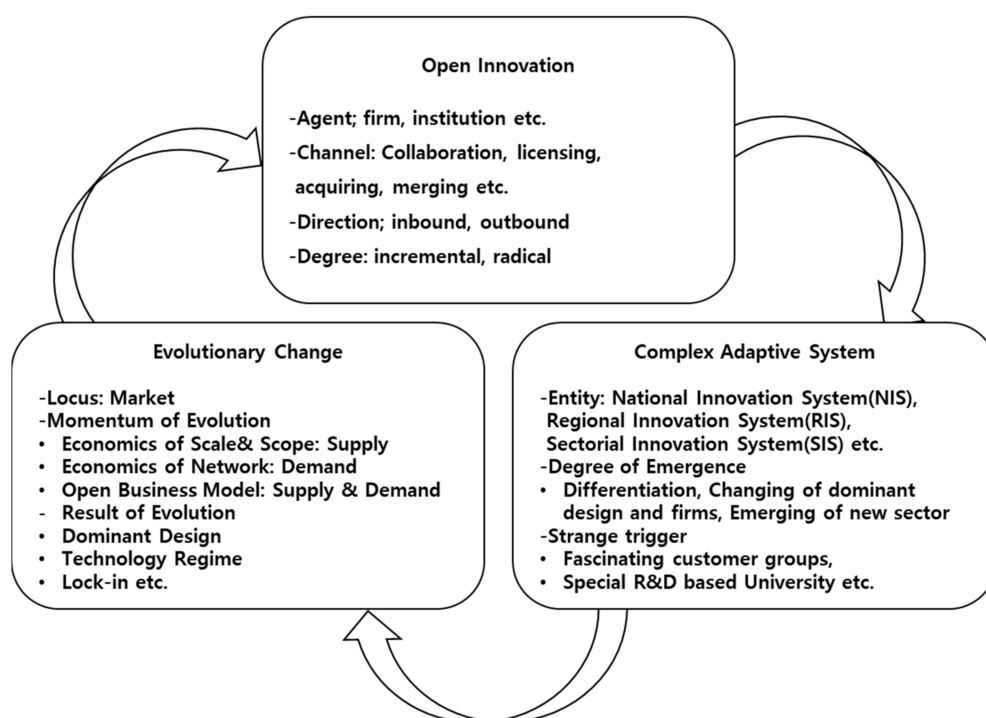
Open Innovation

-Agent; firm, institution etc.
-Channel: Collaboration, licensing, acquiring, merging etc.
-Direction; inbound, outbound
-Degree: incremental, radical

Evolutionary Change

-Locus: Market
-Momentum of Evolution
• Economics of Scale& Scope: Supply
• Economics of Network: Demand
• Open Business Model: Supply & Demand
- Result of Evolution
• Dominant Design
• Technology Regime
• Lock-in etc.

Complex Adaptive System

-Entity: National Innovation System(NIS), Regional Innovation System(RIS), Sectorial Innovation System(SIS) etc.
-Degree of Emergence
• Differentiation, Changing of dominant design and firms, Emerging of new sector
-Strange trigger
• Fascinating customer groups,
• Special R&D based University etc.